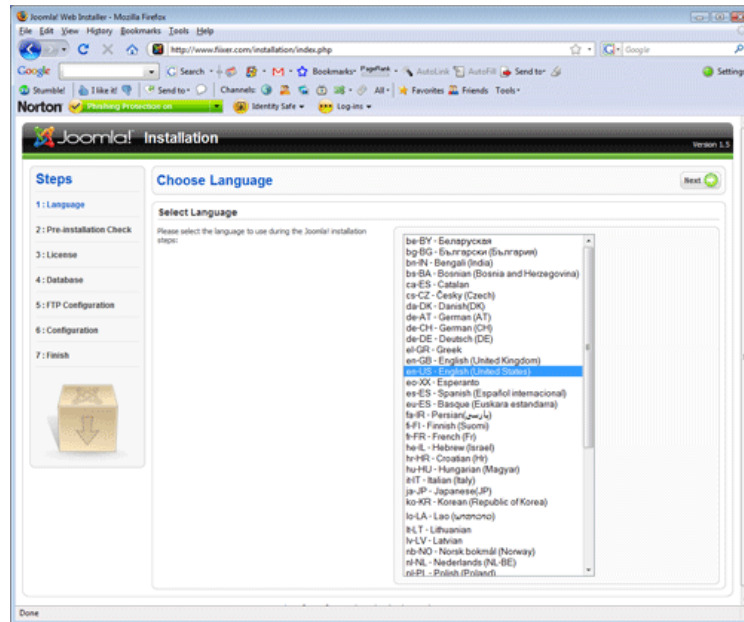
Joomla! Web Installer - Mozilla Firefox

File Edit View History Bookmarks Tools Help

http://www.fiixer.com/installation/index.php

Google

Google Search Bookmarks PageRank AutoLink AutoFill Send to Settings

Stumble! I like it! Send to Channels All Favorites Friends Tools

Norton Phishing Protection on Identity Safe Log-ins

Joomla! Installation

Version 1.5

Steps

1 : Language

2 : Pre-installation Check

3 : License

4 : Database

5 : FTP Configuration

6 : Configuration

7 : Finish

Choose Language

Next

Select Language

Please select the language to use during the Joomla! installation steps:

be-BY - Беларуская
bg-BG - Български (България)
bn-IN - Bengali (India)
bs-BA - Bosnian (Bosnia and Herzegovina)
ca-ES - Catalan
cs-CZ - Česky (Czech)
da-DK - Danish(DK)
de-AT - German (AT)
de-CH - German (CH)
de-DE - Deutsch (DE)
el-GR - Greek
en-GB - English (United Kingdom)
en-US - English (United States)
eo-XX - Esperanto
es-ES - Spanish (Español internacional)
eu-ES - Basque (Euskara estandarra)
fa-IR - Persian(پارسی)
fi-FI - Finnish (Suomi)
fr-FR - French (Fr)
he-IL - Hebrew (Israel)
hr-HR - Croatian (Hr)
hu-HU - Hungarian (Magyar)
it-IT - Italian (Italy)
ja-JP - Japanese(JP)
ko-KR - Korean (Republic of Korea)
lo-LA - Lao ([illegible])
lt-LT - Lithuanian
lv-LV - Latvian
nb-NO - Norsk bokmål (Norway)
nl-NL - Nederlands (NL-BE)
pl-PL - Polish (Poland)

Done